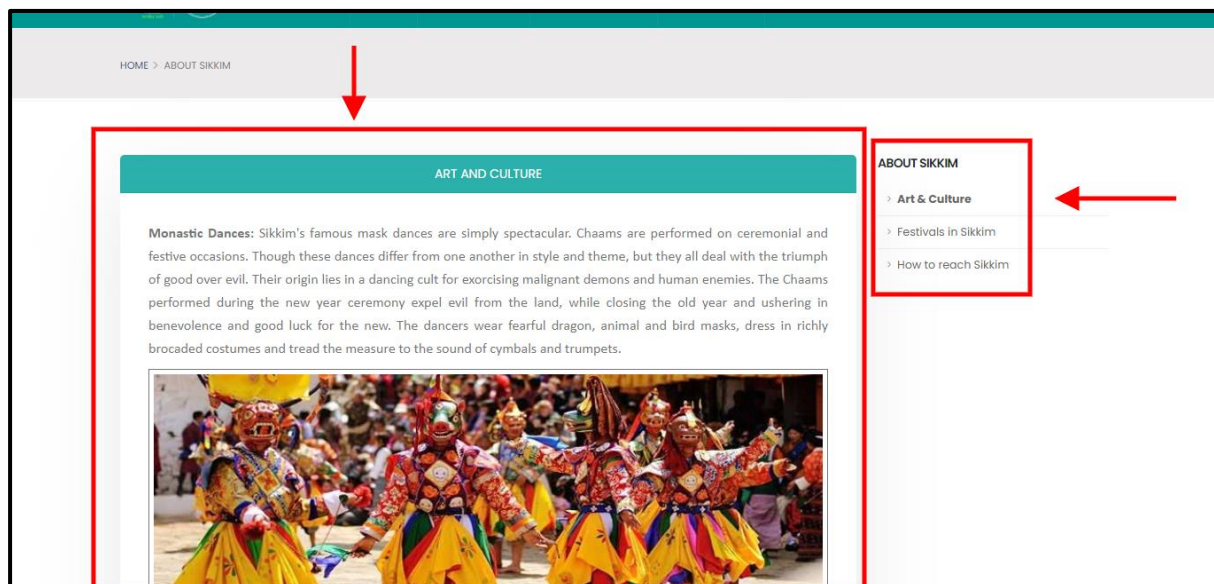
HOME > ABOUT SIKKIM

ART AND CULTURE

**Monastic Dances:** Sikkim's famous mask dances are simply spectacular. Chaams are performed on ceremonial and festive occasions. Though these dances differ from one another in style and theme, but they all deal with the triumph of good over evil. Their origin lies in a dancing cult for exorcising malignant demons and human enemies. The Chaams performed during the new year ceremony expel evil from the land, while closing the old year and ushering in benevolence and good luck for the new. The dancers wear fearful dragon, animal and bird masks, dress in richly brocaded costumes and tread the measure to the sound of cymbals and trumpets.

ABOUT SIKKIM

> Art & Culture

> Festivals in Sikkim

> How to reach Sikkim